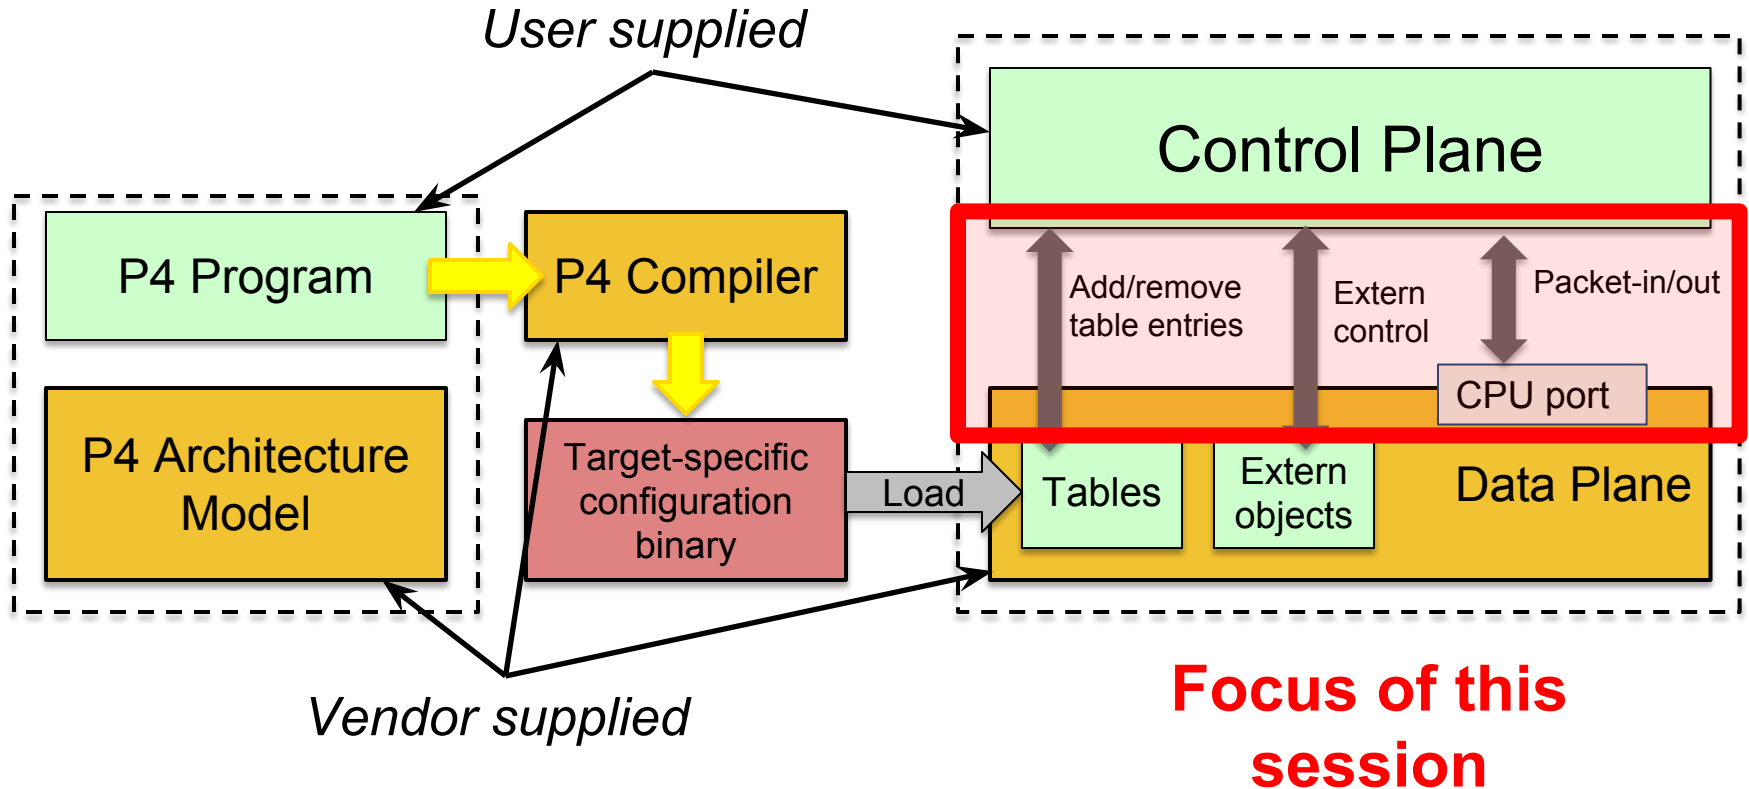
User supplied

Control Plane

P4 Program

P4 Compiler

Add/remove table entries

Extern control

Packet-in/out

CPU port

P4 Architecture Model

Target-specific configuration binary

Load

Tables

Extern objects

Data Plane

Vendor supplied

Focus of this session